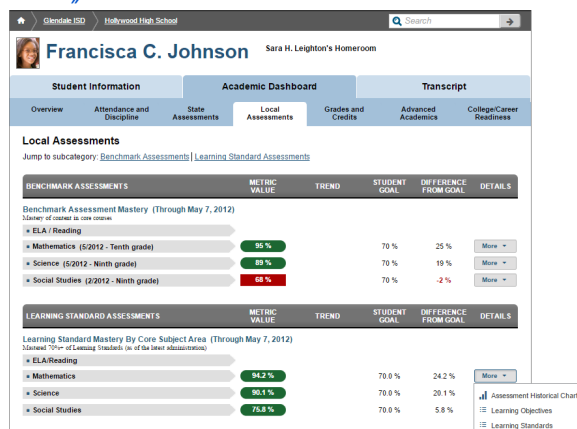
Glendale ISD Hollywood High School

Search

Francisca C. Johnson

Sara H. Leighton's Homeroom

Student Information | Academic Dashboard | Transcript

Overview | Attendance and Discipline | State Assessments | Local Assessments | Grades and Credits | Advanced Academics | College/Career Readiness

Local Assessments

Jump to subcategory: Benchmark Assessments | Learning Standard Assessments

| BENCHMARK ASSESSMENTS | METRIC VALUE | TREND | STUDENT GOAL | DIFFERENCE FROM GOAL | DETAILS |
|---|---|---|---|---|---|
| Benchmark Assessment Mastery (Through May 7, 2012) Mastery of content in core courses | | | | | |
| ELA / Reading | | | | | |
| Mathematics (5/2012 - Tenth grade) | 95 % | | 70 % | 25 % | More |
| Science (5/2012 - Ninth grade) | 89 % | | 70 % | 19 % | More |
| Social Studies (2/2012 - Ninth grade) | 68 % | | 70 % | -2 % | More |

| LEARNING STANDARD ASSESSMENTS | METRIC VALUE | TREND | STUDENT GOAL | DIFFERENCE FROM GOAL | DETAILS |
|---|---|---|---|---|---|
| Learning Standard Mastery By Core Subject Area (Through May 7, 2012) Mastered 70%+ of Learning Standards (as of the latest administration) | | | | | |
| ELA/Reading | | | | | |
| Mathematics | 94.2 % | | 70.0 % | 24.2 % | More |
| Science | 90.1 % | | 70.0 % | 20.1 % | |
| Social Studies | 75.8 % | | 70.0 % | 5.8 % | |

Assessment Historical Char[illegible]
Learning Objectives
Learning Standards